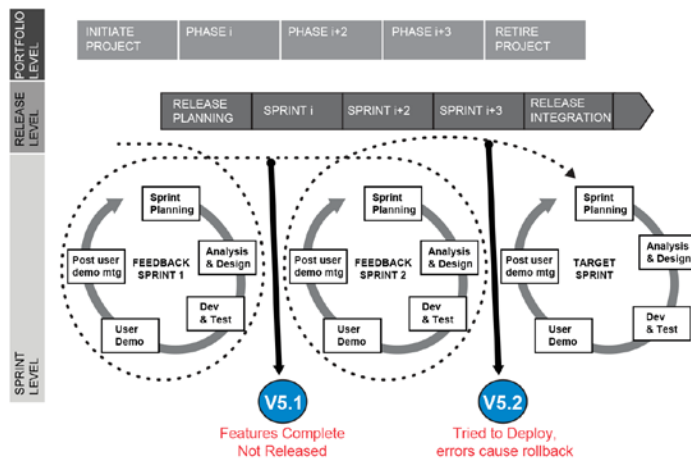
PORTFOLIO LEVEL

INITIATE PROJECT

PHASE i

PHASE i+2

PHASE i+3

RETIRE PROJECT

RELEASE LEVEL

RELEASE PLANNING

SPRINT i

SPRINT i+2

SPRINT i+3

RELEASE INTEGRATION

SPRINT LEVEL

Sprint Planning

Analysis & Design

Dev & Test

User Demo

Post user demo mtg

FEEDBACK SPRINT 1

Sprint Planning

Analysis & Design

Dev & Test

User Demo

Post user demo mtg

FEEDBACK SPRINT 2

Sprint Planning

Analysis & Design

Dev & Test

User Demo

Post user demo mtg

TARGET SPRINT

V5.1

Features Complete Not Released

V5.2

Tried to Deploy, errors cause rollback